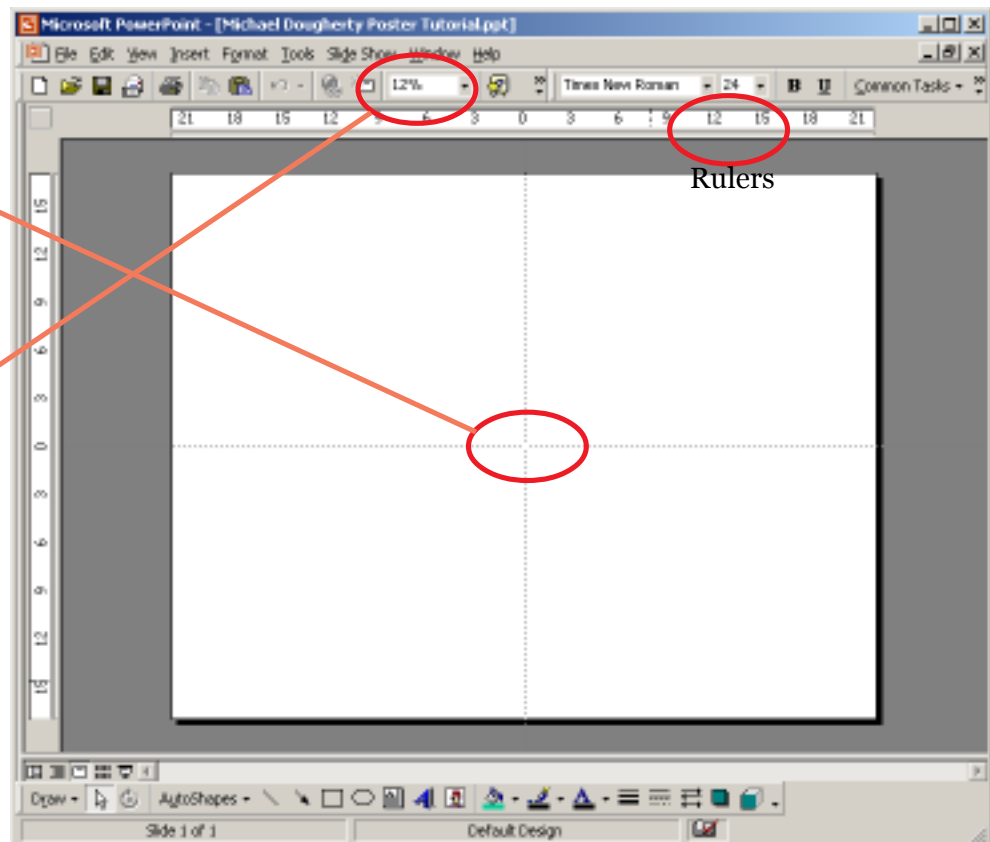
Microsoft PowerPoint - [Michael Dougherty Poster Tutorial.ppt]

File Edit View Insert Format Tools Slide Show Window Help

12% Times New Roman 24 B U Common Tasks

21 18 15 12 9 6 3 0 3 6 9 12 15 18 21

Rulers

15 12 9 6 3 0 3 6 9 12 15

Draw AutoShapes

Slide 1 of 1 Default Design